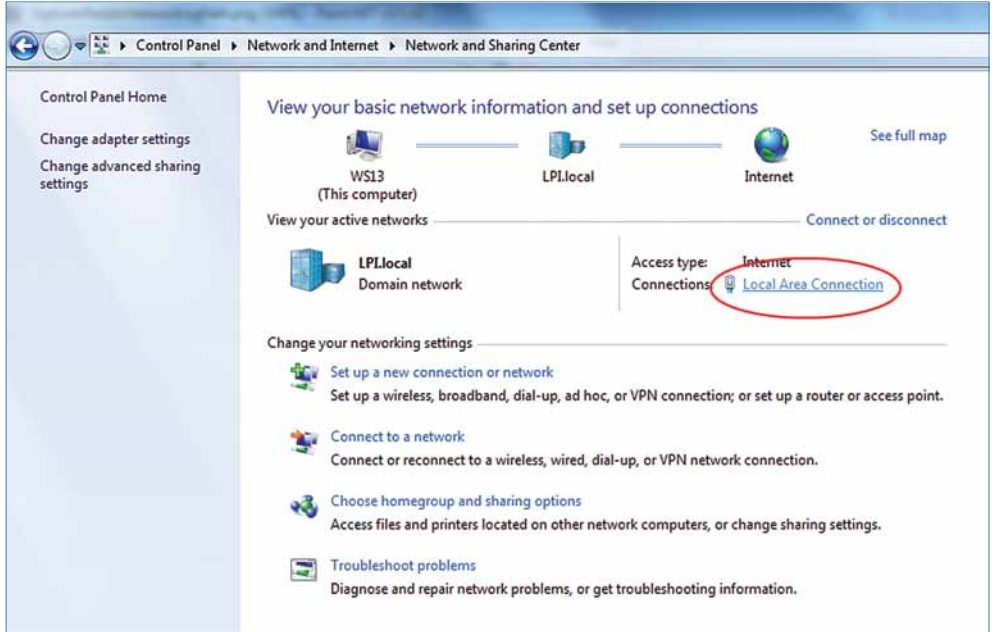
Control Panel ▸ Network and Internet ▸ Network and Sharing Center

Control Panel Home

Change adapter settings

Change advanced sharing settings

View your basic network information and set up connections

See full map

WS13
(This computer)

LPI.local

Internet

View your active networks

Connect or disconnect

LPI.local
Domain network

Access type: Internet

Connections: Local Area Connection

Change your networking settings

Set up a new connection or network
Set up a wireless, broadband, dial-up, ad hoc, or VPN connection; or set up a router or access point.

Connect to a network
Connect or reconnect to a wireless, wired, dial-up, or VPN network connection.

Choose homegroup and sharing options
Access files and printers located on other network computers, or change sharing settings.

Troubleshoot problems
Diagnose and repair network problems, or get troubleshooting information.